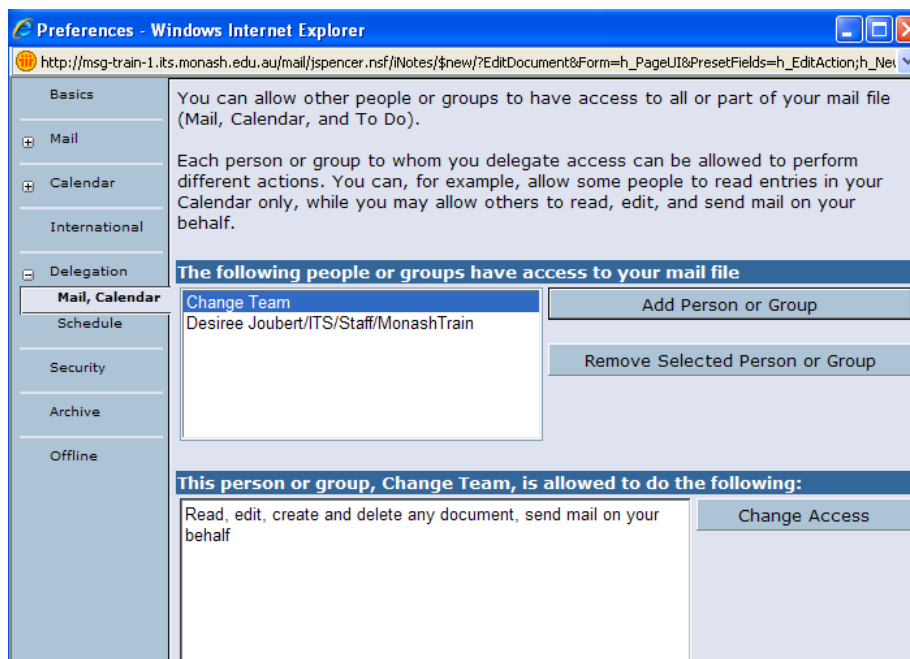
Preferences - Windows Internet Explorer

http://msg-train-1.its.monash.edu.au/mail/jspencer.nsf/iNotes/$new/?EditDocument&Form=h_PageUI&PresetFields=h_EditAction;h_Ne

Basics

Mail

Calendar

International

Delegation

Mail, Calendar

Schedule

Security

Archive

Offline

You can allow other people or groups to have access to all or part of your mail file (Mail, Calendar, and To Do).

Each person or group to whom you delegate access can be allowed to perform different actions. You can, for example, allow some people to read entries in your Calendar only, while you may allow others to read, edit, and send mail on your behalf.

The following people or groups have access to your mail file

Change Team
Desiree Joubert/ITS/Staff/MonashTrain

Add Person or Group

Remove Selected Person or Group

This person or group, Change Team, is allowed to do the following:

Read, edit, create and delete any document, send mail on your behalf

Change Access